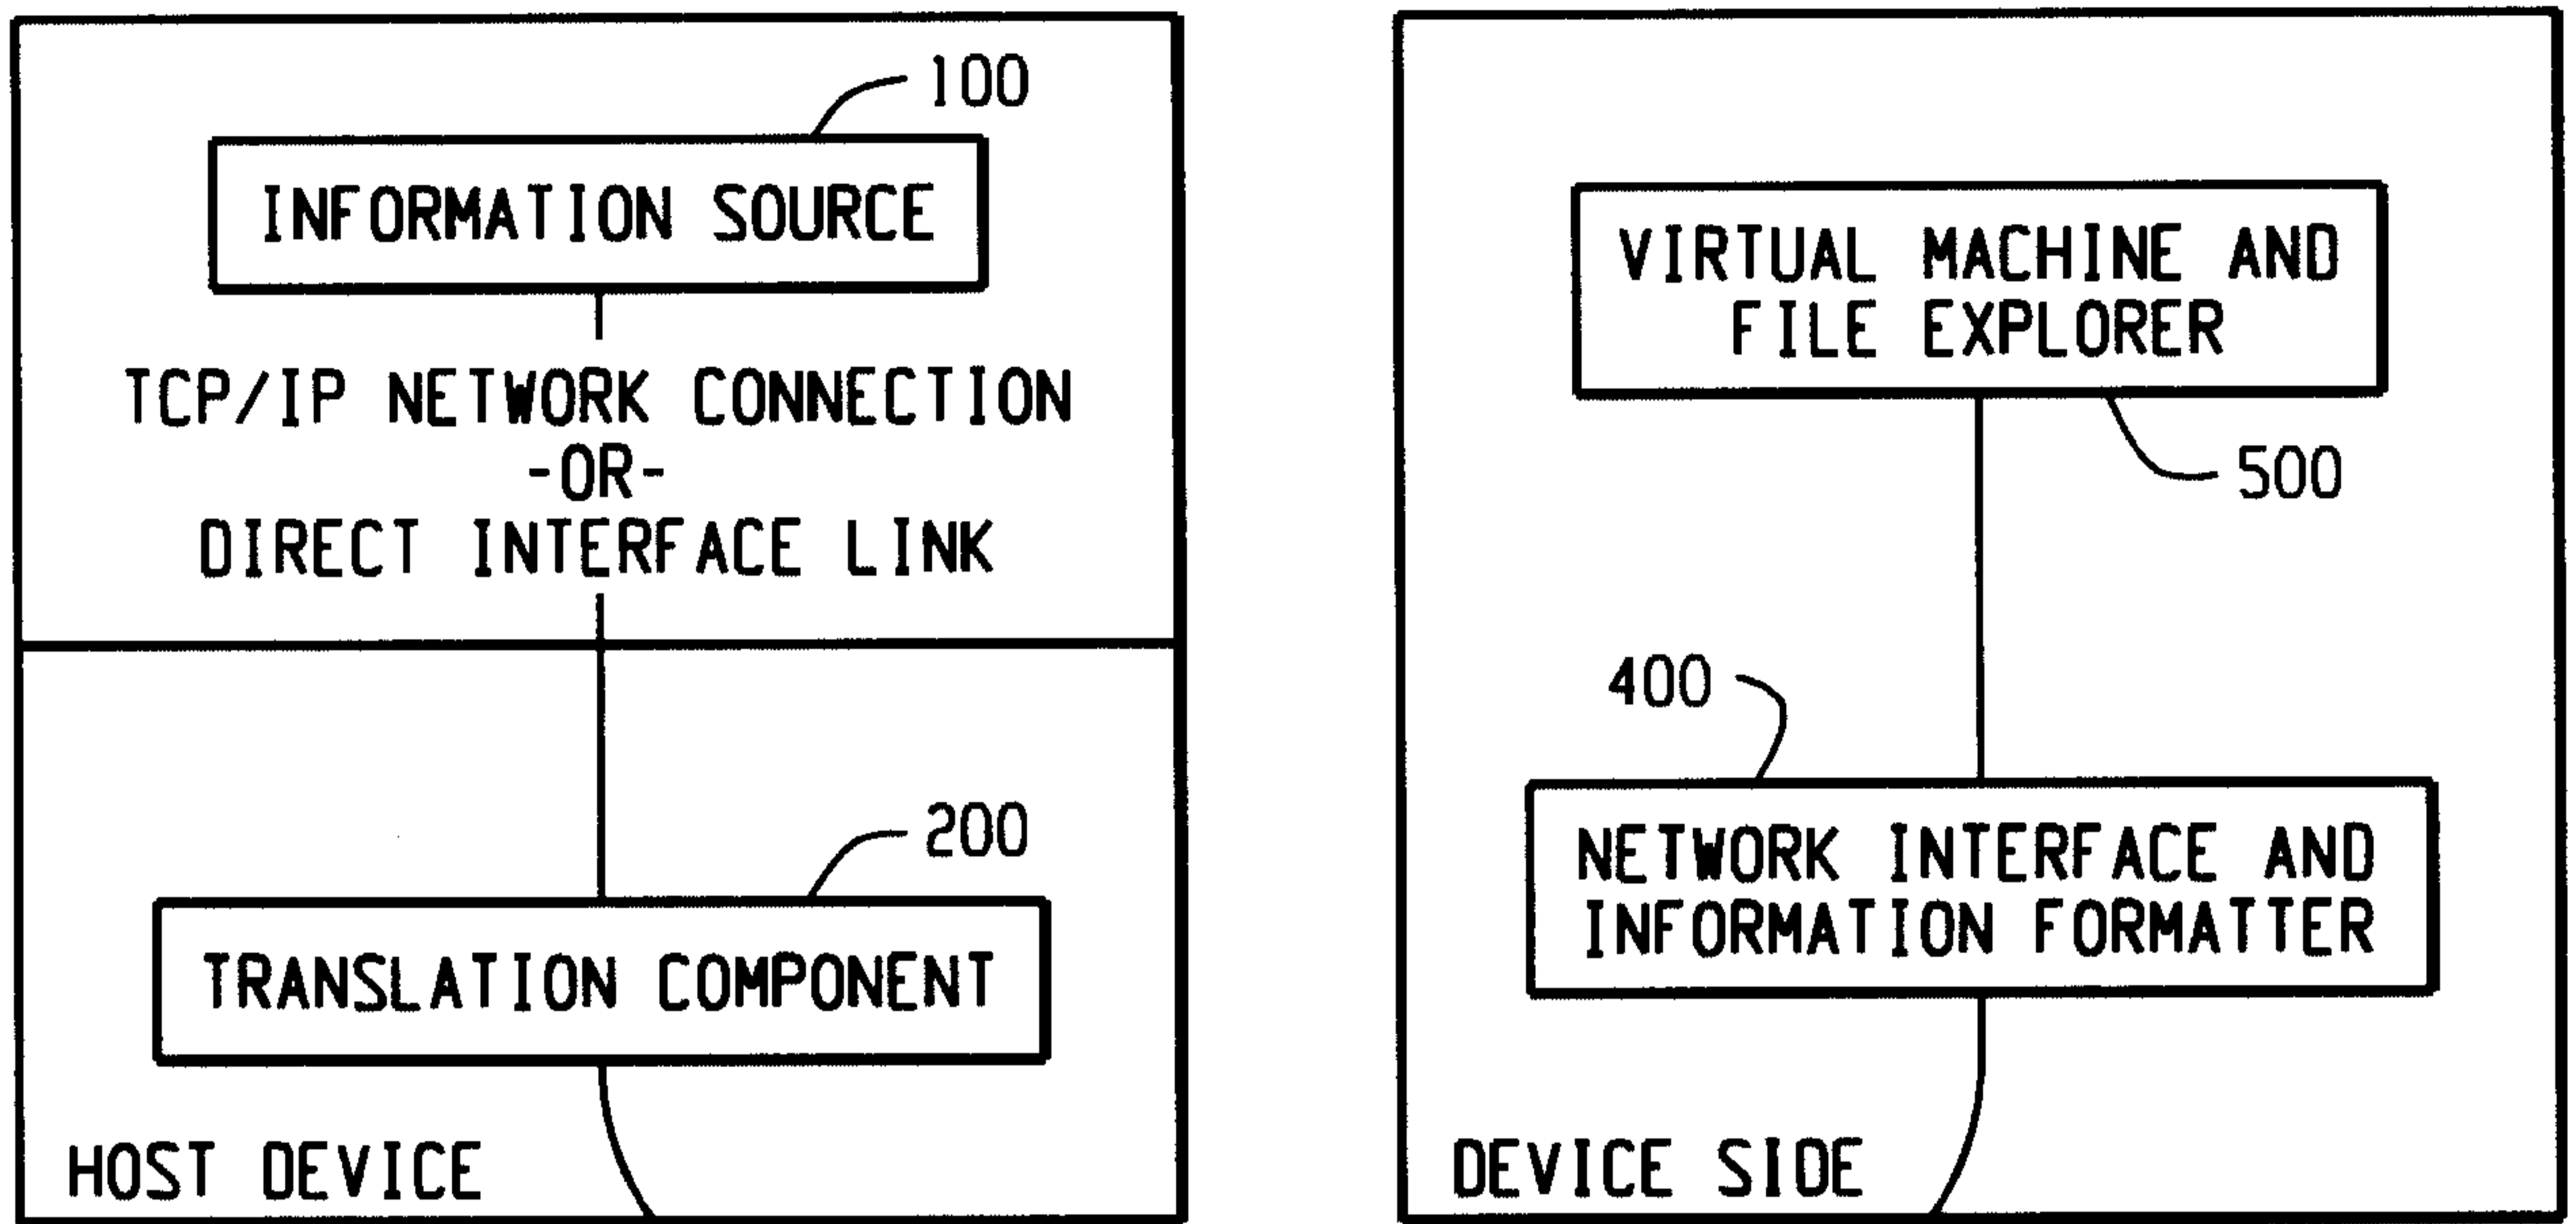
100

INFORMATION SOURCE

TCP/IP NETWORK CONNECTION
-OR-
DIRECT INTERFACE LINK

200

TRANSLATION COMPONENT

HOST DEVICE

VIRTUAL MACHINE AND FILE EXPLORER

500

400

NETWORK INTERFACE AND INFORMATION FORMATTER

DEVICE SIDE